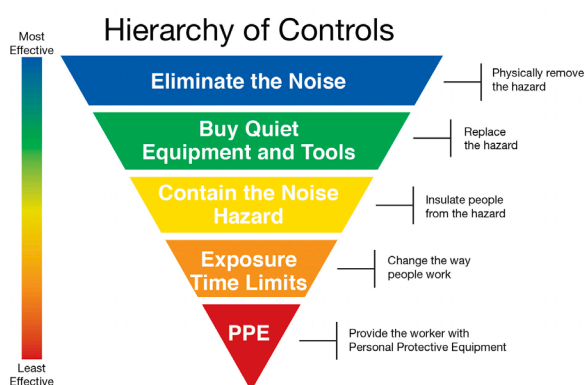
Hierarchy of Controls

Most Effective

Eliminate the Noise

Physically remove the hazard

Buy Quiet Equipment and Tools

Replace the hazard

Contain the Noise Hazard

Insulate people from the hazard

Exposure Time Limits

Change the way people work

PPE

Provide the worker with Personal Protective Equipment

Least Effective